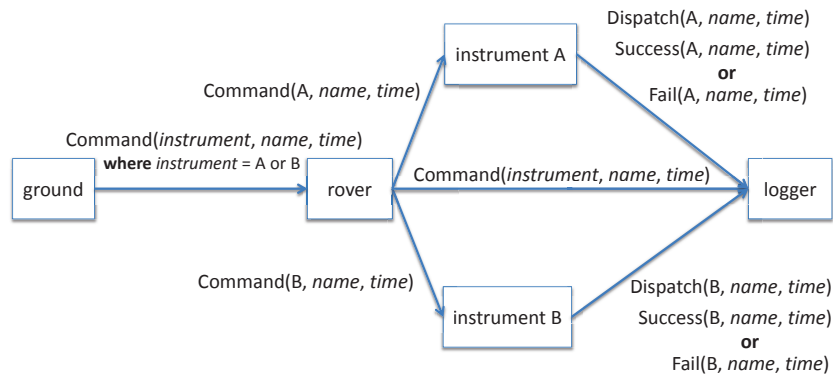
Dispatch(A, *name*, *time*)
Success(A, *name*, *time*)
**or**
Fail(A, *name*, *time*)

instrument A

Command(A, *name*, *time*)

Command(*instrument*, *name*, *time*)
**where** *instrument* = A or B

ground

rover

Command(*instrument*, *name*, *time*)

logger

Command(B, *name*, *time*)

instrument B

Dispatch(B, *name*, *time*)
Success(B, *name*, *time*)
**or**
Fail(B, *name*, *time*)